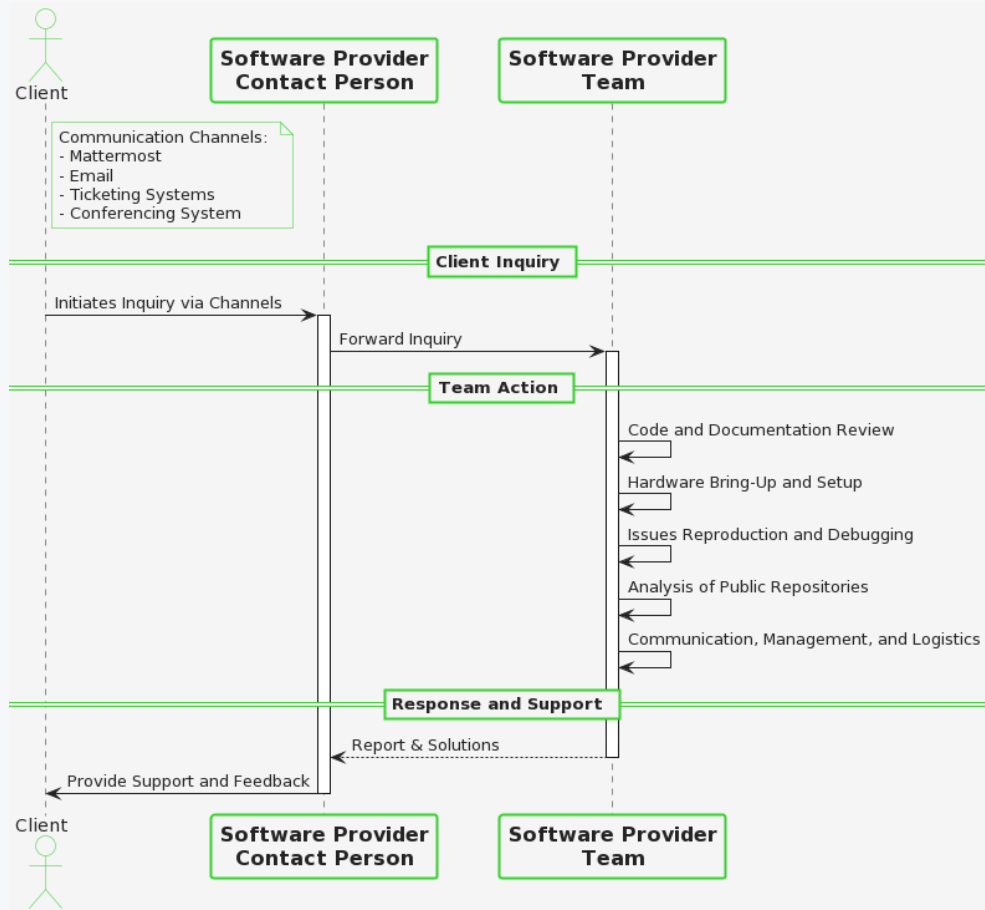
Client

Software Provider Contact Person

Software Provider Team

Communication Channels:
- Mattermost
- Email
- Ticketing Systems
- Conferencing System

Client Inquiry

Initiates Inquiry via Channels

Forward Inquiry

Team Action

Code and Documentation Review

Hardware Bring-Up and Setup

Issues Reproduction and Debugging

Analysis of Public Repositories

Communication, Management, and Logistics

Response and Support

Report & Solutions

Provide Support and Feedback

Client

Software Provider Contact Person

Software Provider Team